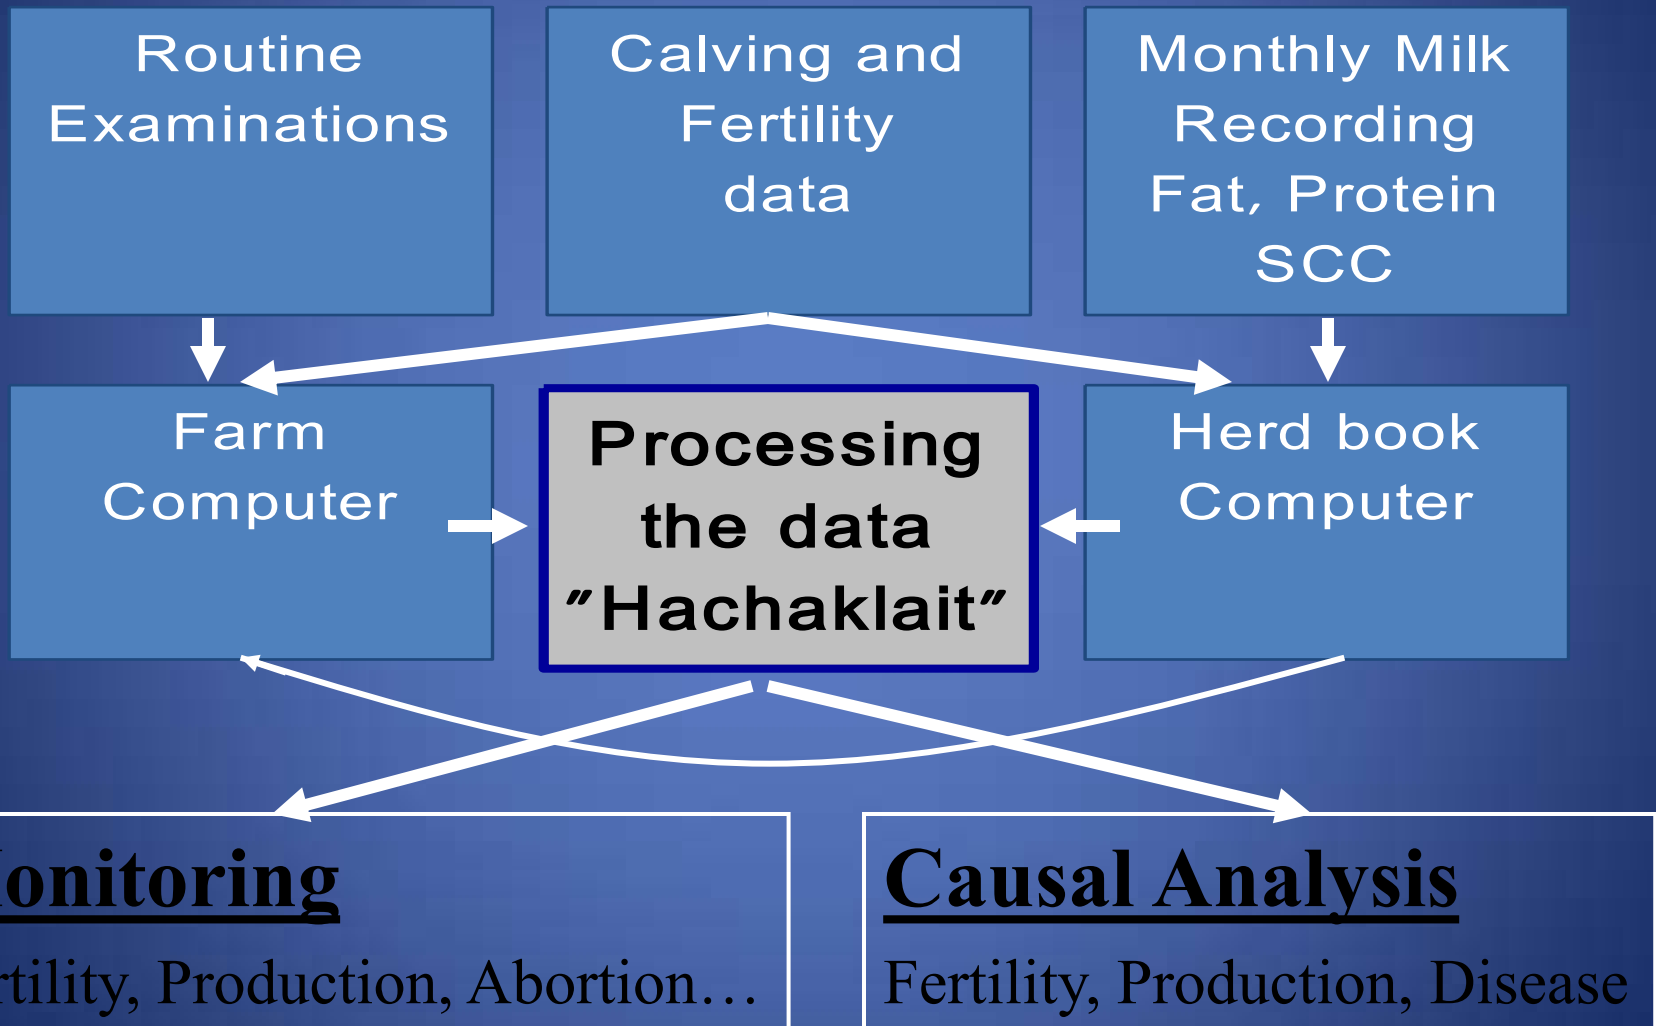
Routine Examinations

Calving and Fertility data

Monthly Milk Recording Fat, Protein SCC

Farm Computer

Processing the data "Hachaklait"

Herd book Computer

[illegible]onitoring

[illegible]rtility, Production, Abortion…

Causal Analysis

Fertility, Production, Disease